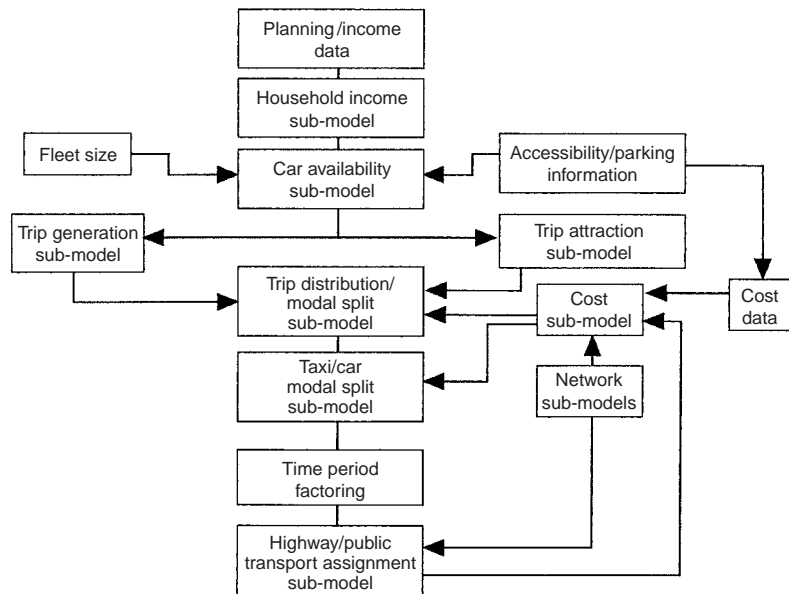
Planning/income data

Household income sub-model

Fleet size

Car availability sub-model

Accessibility/parking information

Trip generation sub-model

Trip attraction sub-model

Trip distribution/ modal split sub-model

Cost sub-model

Cost data

Taxi/car modal split sub-model

Network sub-models

Time period factoring

Highway/public transport assignment sub-model